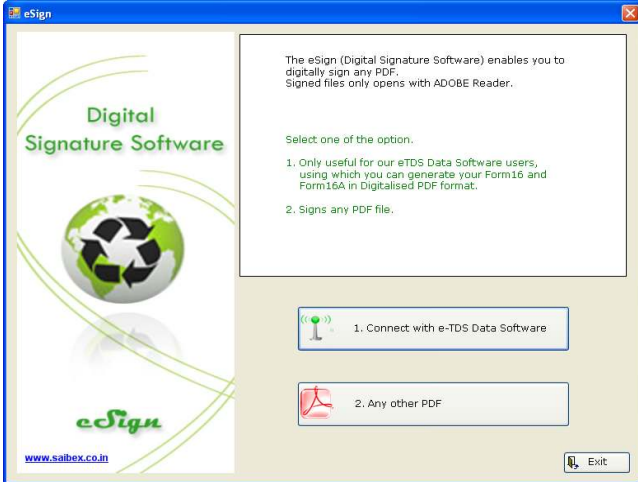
eSign

Digital Signature Software

eSign

www.saibex.co.in

The eSign (Digital Signature Software) enables you to digitally sign any PDF.
Signed files only opens with ADOBE Reader.

Select one of the option.

1. Only useful for our eTDS Data Software users, using which you can generate your Form16 and Form16A in Digitalised PDF format.

2. Signs any PDF file.

1. Connect with e-TDS Data Software

2. Any other PDF

Exit